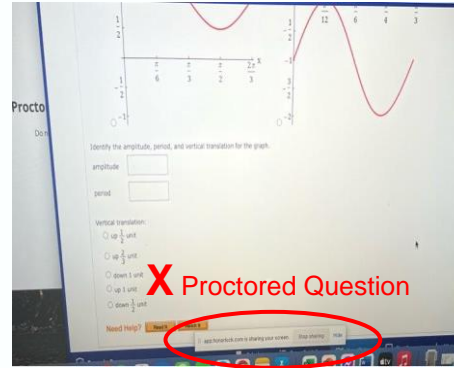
$\frac{1}{2}$

$\frac{\pi}{6}$ $\frac{\pi}{3}$ $\frac{\pi}{2}$ $\frac{2\pi}{3}$ x

$-\frac{1}{2}$

$-1$

$\frac{\pi}{12}$ $\frac{\pi}{6}$ $\frac{\pi}{4}$ $\frac{\pi}{3}$

1

$\frac{1}{2}$

$-\frac{1}{2}$

$-1$

$-\frac{3}{2}$

Procto

Do n

Identify the amplitude, period, and vertical translation for the graph.

amplitude

period

Vertical translation:

up $\frac{1}{2}$ unit

up $\frac{3}{2}$ unit

down 1 unit

up 1 unit

down $\frac{3}{2}$ unit

Need Help? Read It Watch It

app.honorlock.com is sharing your screen. Stop sharing Hide

X Proctored Question